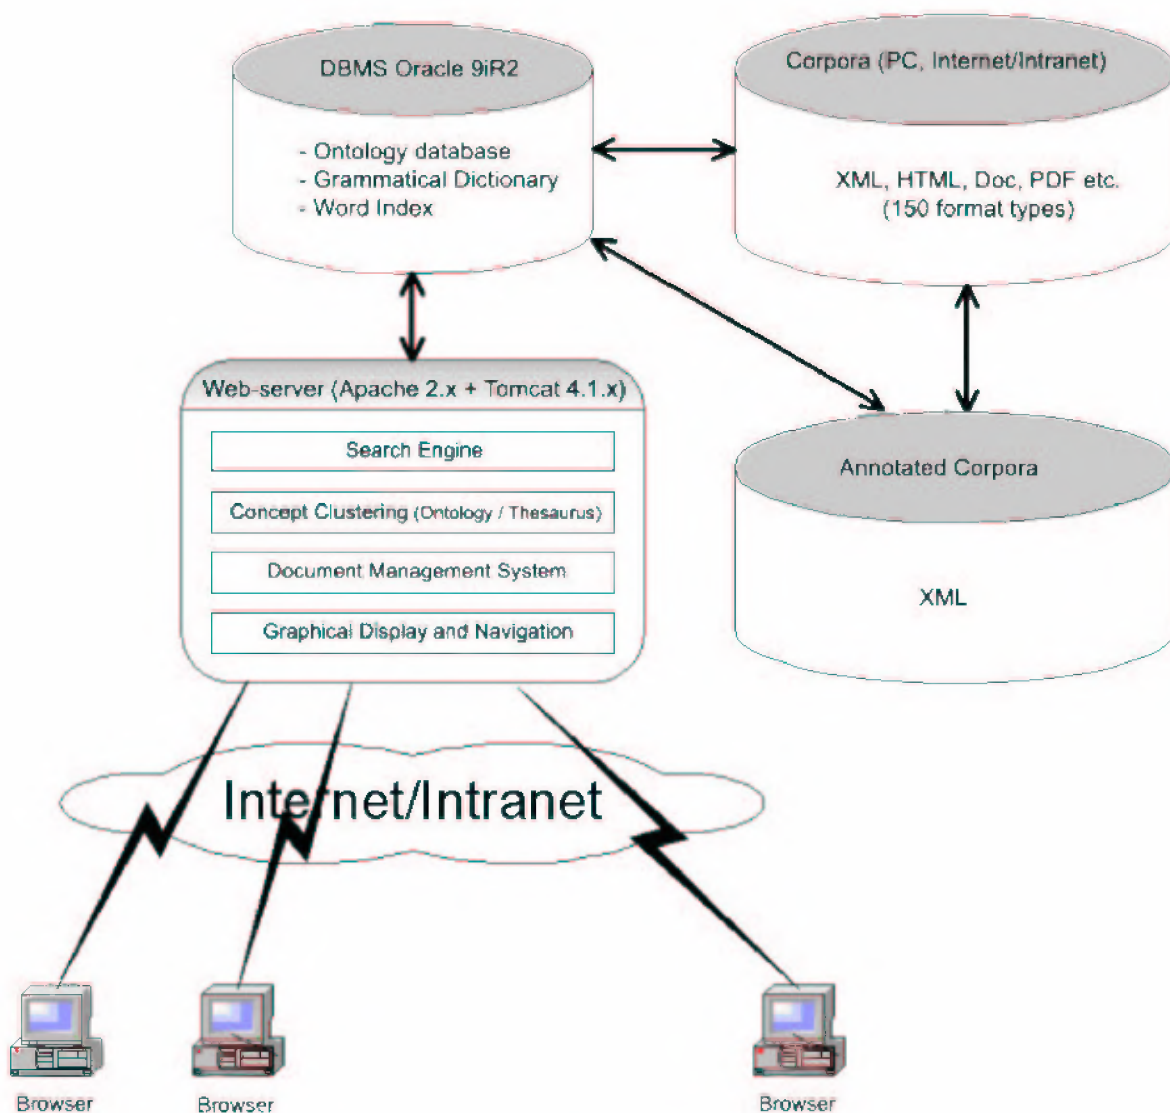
DBMS Oracle 9iR2

- Ontology database
- Grammatical Dictionary
- Word Index

Corpora (PC, Internet/Intranet)

XML, HTML, Doc, PDF etc.
(150 format types)

Web-server (Apache 2.x + Tomcat 4.1.x)

Search Engine

Concept Clustering (Ontology / Thesaurus)

Document Management System

Graphical Display and Navigation

Annotated Corpora

XML

Internet/Intranet

Browser

Browser

Browser